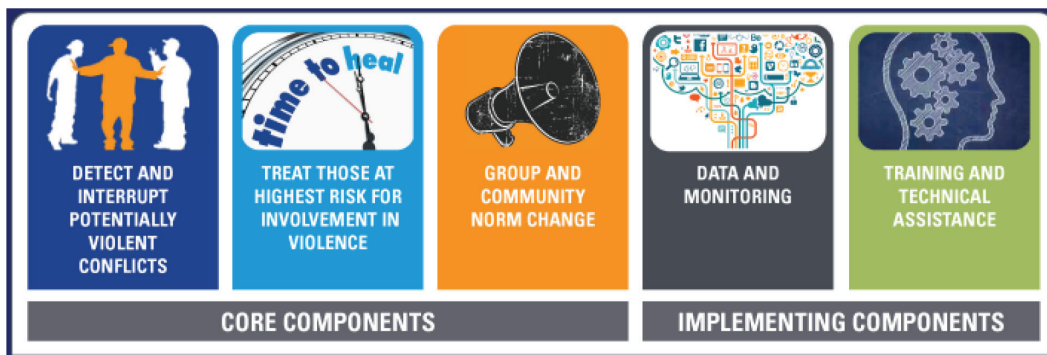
time to heal

DETECT AND INTERRUPT POTENTIALLY VIOLENT CONFLICTS

TREAT THOSE AT HIGHEST RISK FOR INVOLVEMENT IN VIOLENCE

GROUP AND COMMUNITY NORM CHANGE

DATA AND MONITORING

TRAINING AND TECHNICAL ASSISTANCE

CORE COMPONENTS

IMPLEMENTING COMPONENTS